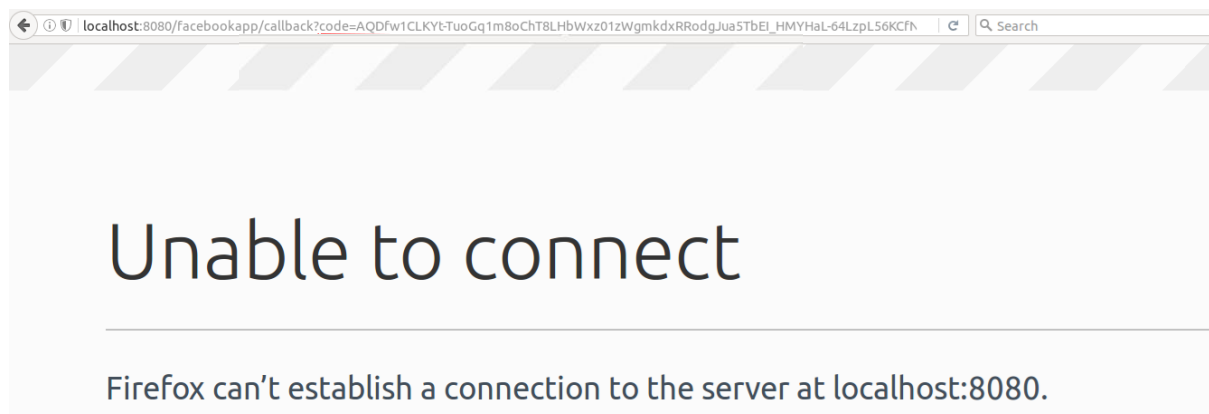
localhost:8080/facebookapp/callback?code=AQDfw1CLKYt-TuoGq1m8oChT8LHbWxz01zWgmkdxRRodgJua5TbEI_HMYHaL-64LzpL56KCfN

Search

Unable to connect

Firefox can’t establish a connection to the server at localhost:8080.